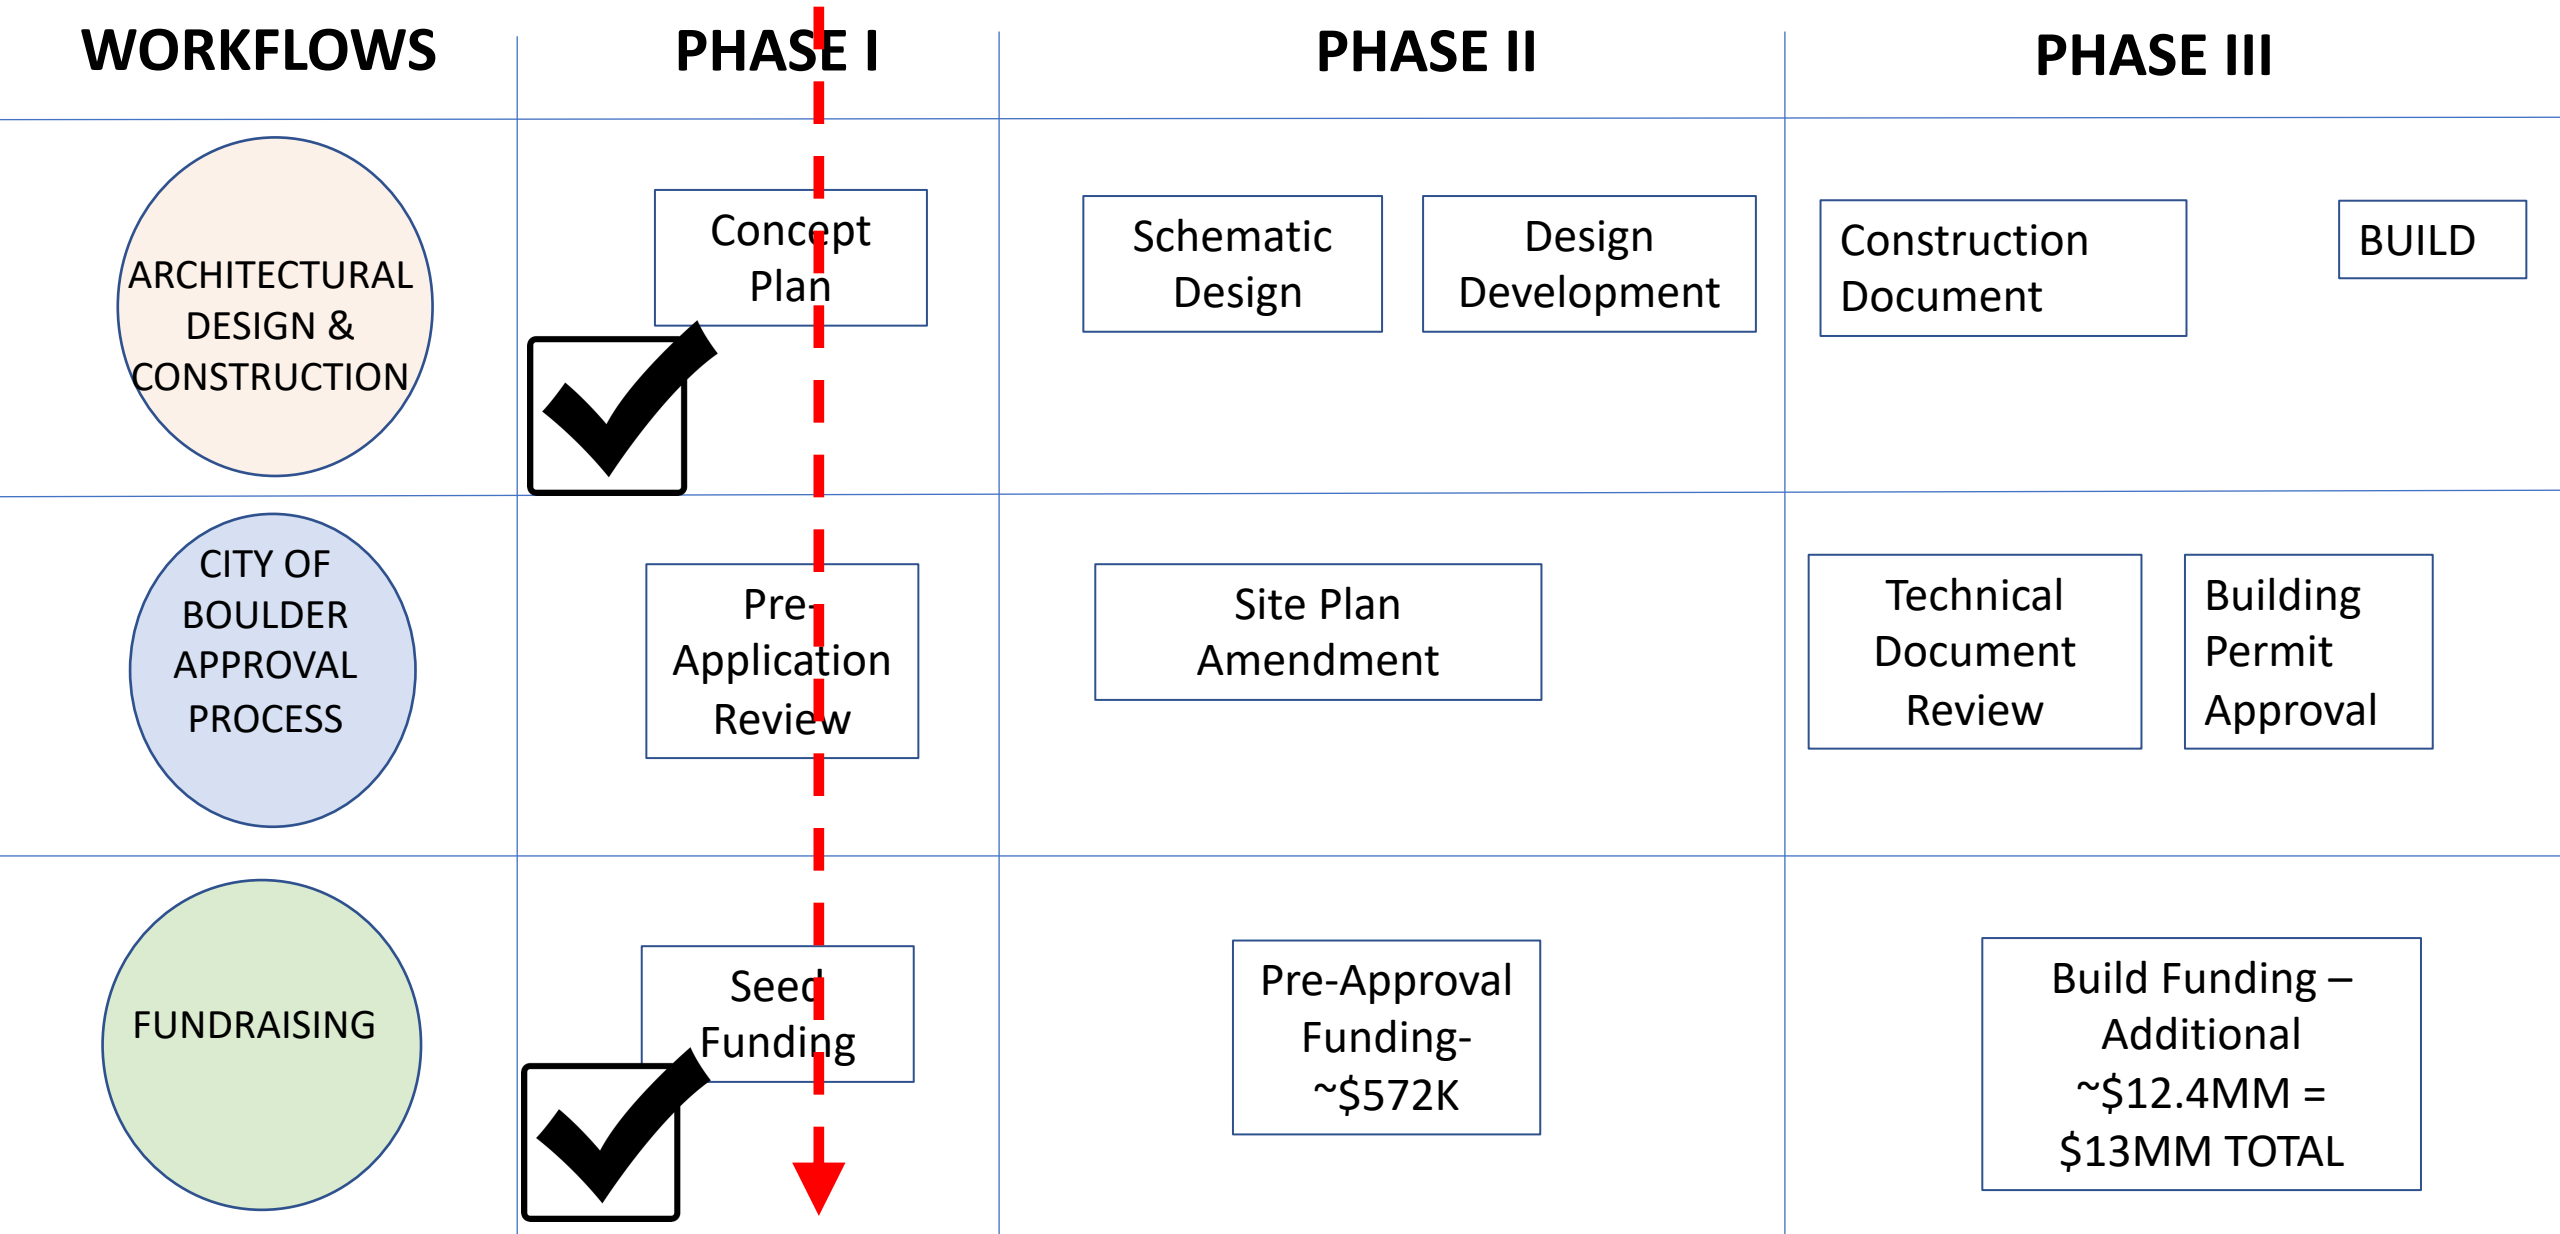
| WORKFLOWS | PHASE I | PHASE II | PHASE III |
|---|---|---|---|
| ARCHITECTURAL DESIGN & CONSTRUCTION | Concept Plan | Schematic Design, Design Development | Construction Document, BUILD |
| CITY OF BOULDER APPROVAL PROCESS | Pre-Application Review | Site Plan Amendment | Technical Document Review, Building Permit Approval |
| FUNDRAISING | Seed Funding | Pre-Approval Funding- ~\$572K | Build Funding – Additional ~\$12.4MM = \$13MM TOTAL |